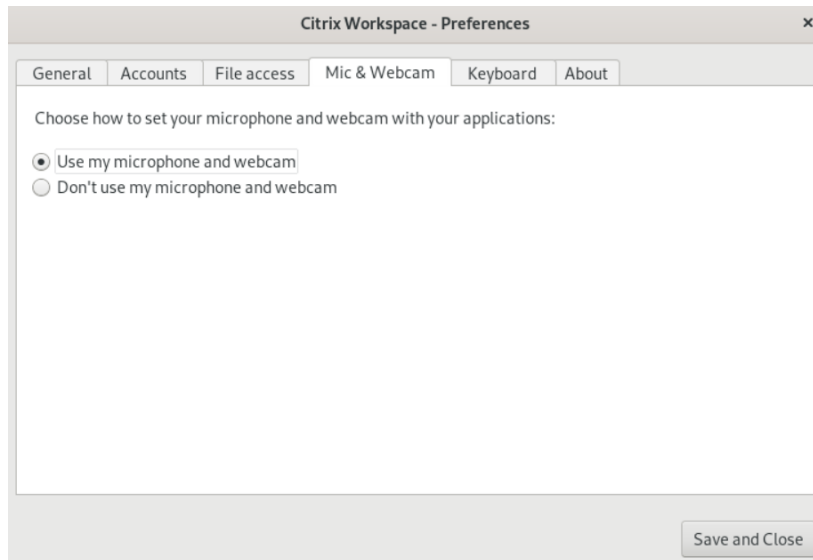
Citrix Workspace - Preferences

×

General | Accounts | File access | Mic & Webcam | Keyboard | About

Choose how to set your microphone and webcam with your applications:

Use my microphone and webcam
Don't use my microphone and webcam

Save and Close